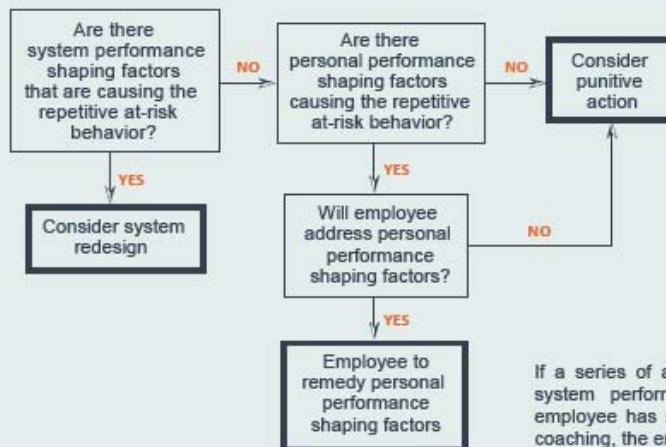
Are there system performance shaping factors that are causing the repetitive at-risk behavior?

NO

Are there personal performance shaping factors causing the repetitive at-risk behavior?

NO

Consider punitive action

YES

Consider system redesign

YES

Will employee address personal performance shaping factors?

NO

YES

Employee to remedy personal performance shaping factors

If a series of a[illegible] system perform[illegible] employee has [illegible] coaching, the e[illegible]